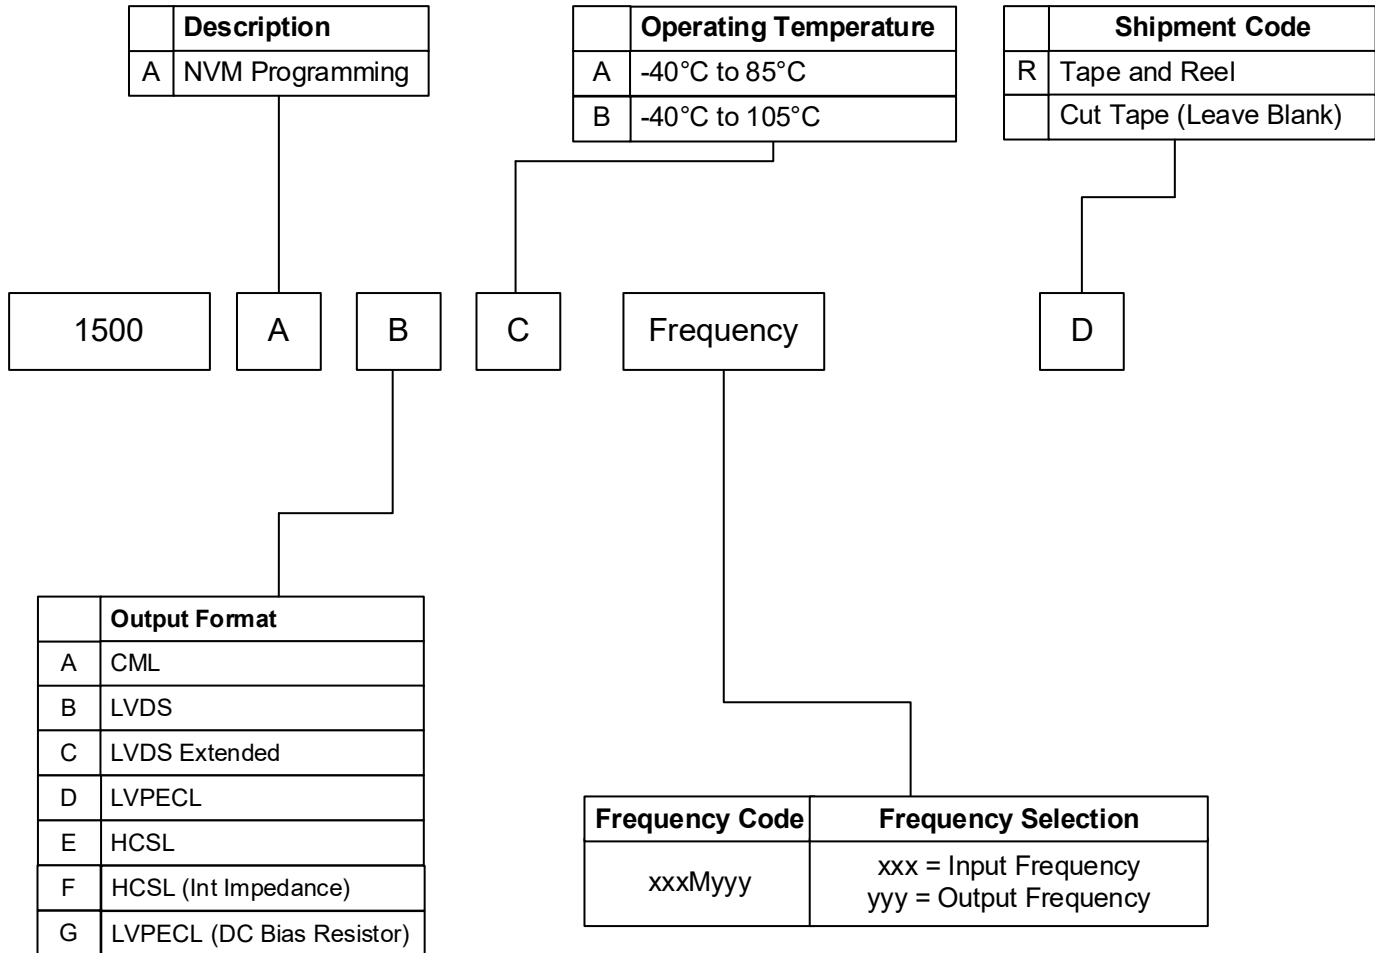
| | Description |
|---|---|
| A | NVM Programming |

| | Operating Temperature |
|---|---|
| A | -40°C to 85°C |
| B | -40°C to 105°C |

| | Shipment Code |
|---|---|
| R | Tape and Reel |
| | Cut Tape (Leave Blank) |

1500 A B C Frequency D

| | Output Format |
|---|---|
| A | CML |
| B | LVDS |
| C | LVDS Extended |
| D | LVPECL |
| E | HCSL |
| F | HCSL (Int Impedance) |
| G | LVPECL (DC Bias Resistor) |

| Frequency Code | Frequency Selection |
|---|---|
| xxxMyyy | xxx = Input Frequency<br>yyy = Output Frequency |